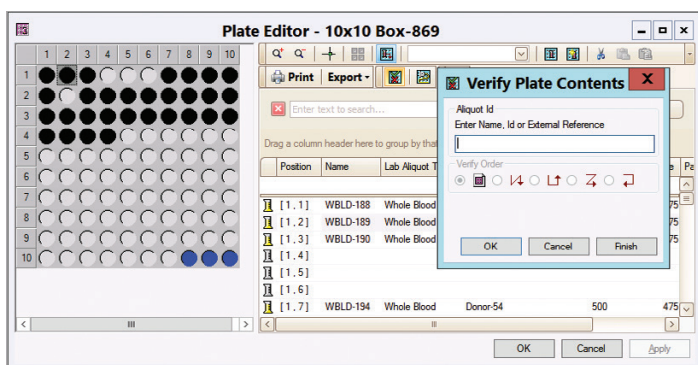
Plate Editor - 10x10 Box-869

| | 1 | 2 | 3 | 4 | 5 | 6 | 7 | 8 | 9 | 10 |
|---|---|---|---|---|---|---|---|---|---|---|
| 1 | | | | | | | | | | |
| 2 | | | | | | | | | | |
| 3 | | | | | | | | | | |
| 4 | | | | | | | | | | |
| 5 | | | | | | | | | | |
| 6 | | | | | | | | | | |
| 7 | | | | | | | | | | |
| 8 | | | | | | | | | | |
| 9 | | | | | | | | | | |
| 10 | | | | | | | | | | |

Print Export

Enter text to search...

Drag a column header here to group by that

| Position | Name | Lab Aliquot T | | e | Pa |
|---|---|---|---|---|---|
| [1,1] | WBLD-188 | Whole Blood | | | 475 |
| [1,2] | WBLD-189 | Whole Blood | | | 75 |
| [1,3] | WBLD-190 | Whole Blood | | | 75 |
| [1,4] | | | | | |
| [1,5] | | | | | |
| [1,6] | | | | | |
| [1,7] | WBLD-194 | Whole Blood | Donor-54 | 500 | 475 |

Verify Plate Contents

Aliquot Id

Enter Name, Id or External Reference

Verify Order

OK Cancel Finish

OK Cancel Apply